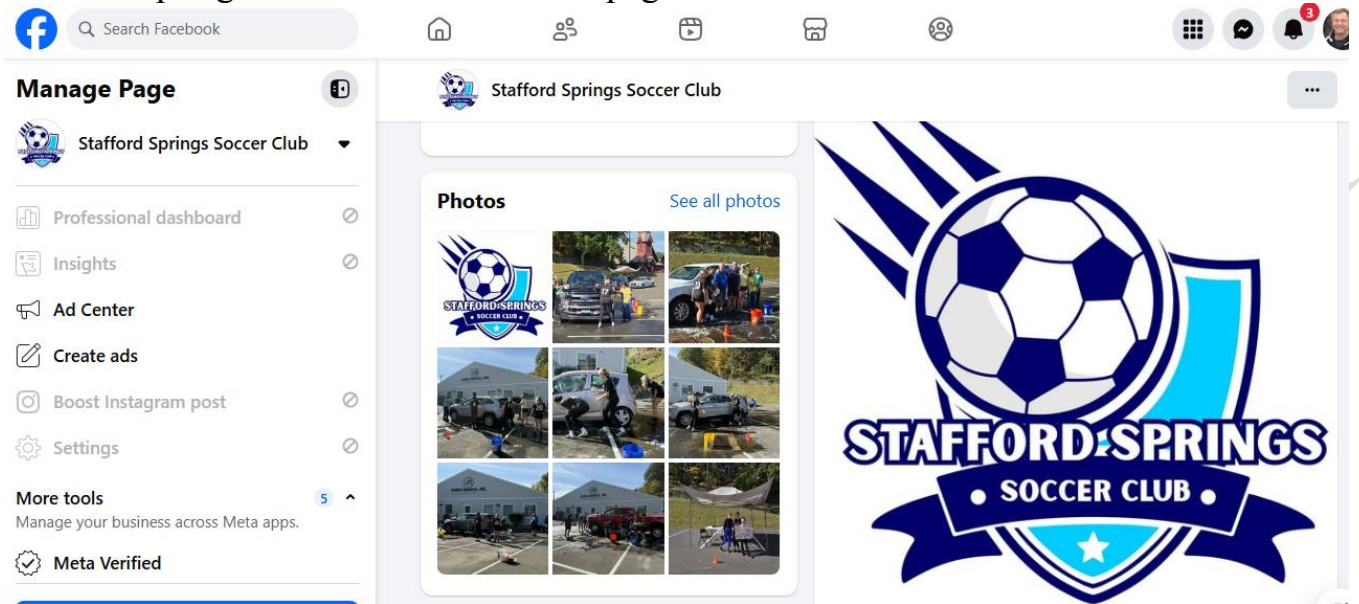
Search Facebook

3

Manage Page

Stafford Springs Soccer Club

Professional dashboard

Insights

Ad Center

Create ads

Boost Instagram post

Settings

More tools

5

Manage your business across Meta apps.

Meta Verified

Stafford Springs Soccer Club

...

Photos

See all photos

STAFFORD SPRINGS
SOCCER CLUB

STAFFORD SPRINGS
• SOCCER CLUB •